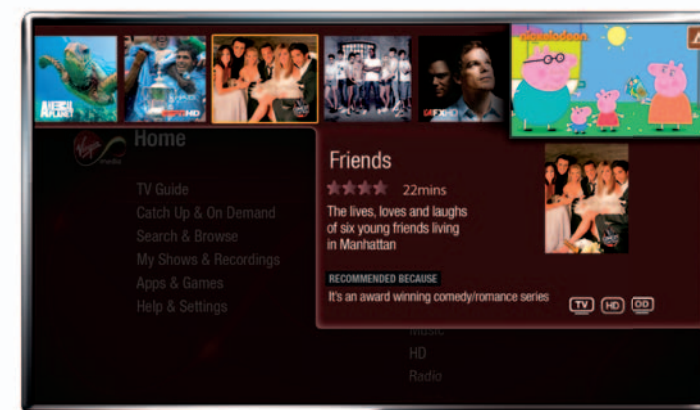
ANIMAL PLANET

HD

HD

nickelodeon

Home

TV Guide
Catch Up & On Demand
Search & Browse
My Shows & Recordings
Apps & Games
Help & Settings

Friends

22mins

The lives, loves and laughs of six young friends living in Manhattan

RECOMMENDED BECAUSE

It's an award winning comedy/romance series

TV HD OD

Music
HD
Radio